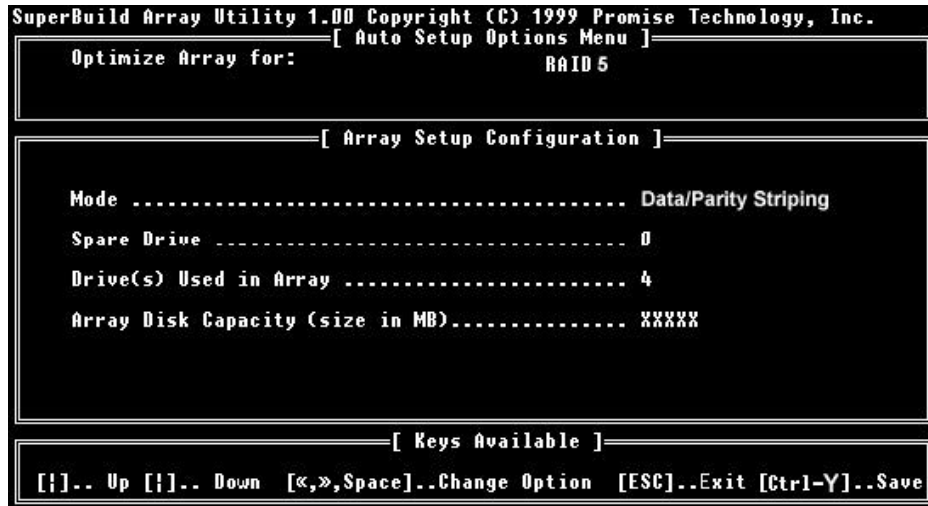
SuperBuild Array Utility 1.00 Copyright (C) 1999 Promise Technology, Inc.

[ Auto Setup Options Menu ]

Optimize Array for: RAID 5

[ Array Setup Configuration ]

Mode ........................................ Data/Parity Striping

Spare Drive ................................. 0

Drive(s) Used in Array ...................... 4

Array Disk Capacity (size in MB).............. XXXXX

[ Keys Available ]

[¦].. Up [¦].. Down [«,»,Space]..Change Option [ESC]..Exit [Ctrl-Y]..Save